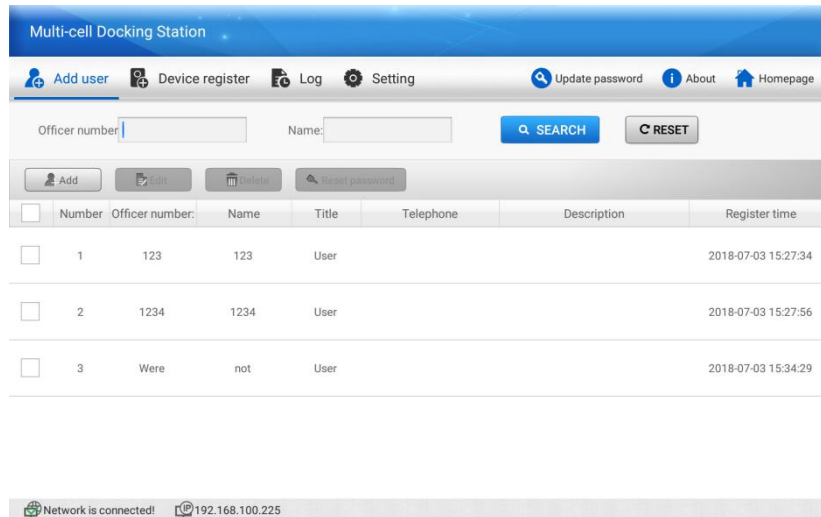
Multi-cell Docking Station

Add user | Device register | Log | Setting | Update password | About | Homepage

Officer number | Name: | SEARCH | RESET

Add | Edit | Delete | Reset password

| | Number | Officer number: | Name | Title | Telephone | Description | Register time |
|---|---|---|---|---|---|---|---|
| | 1 | 123 | 123 | User | | | 2018-07-03 15:27:34 |
| | 2 | 1234 | 1234 | User | | | 2018-07-03 15:27:56 |
| | 3 | Were | not | User | | | 2018-07-03 15:34:29 |

Network is connected! IP 192.168.100.225